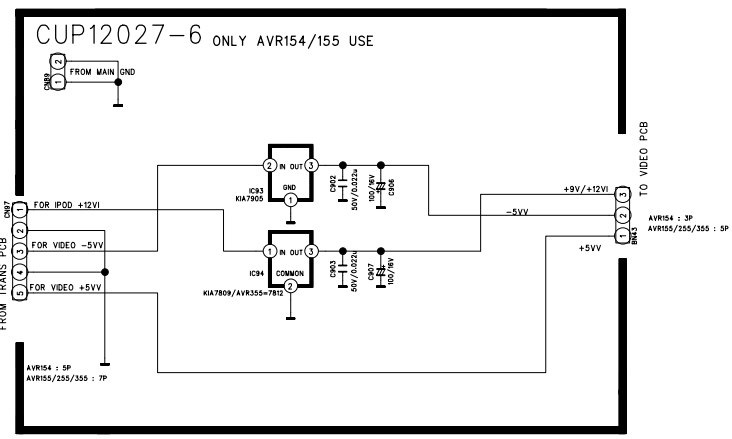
CUP12027-6 ONLY AVR154/155 USE

CN89
2
1
FROM MAIN GND

FROM TRANS PCB
CN97
1 FOR IPOD +12VI
2
3 FOR VIDEO -5VV
4
5 FOR VIDEO +5VV

AVR154 : 5P
AVR155/255/355 : 7P

2 IN OUT 3
GND
1
IC93
KIA7905

C902
50V/0.022u
100/16V
C906

1 IN OUT 3
COMMON
2
IC94
KIA7809/AVR355=7812

C903
50V/0.022u
C907
100/16V

TO VIDEO PCB
+9V/+12VI
-5VV
+5VV
3
2
1
BN43
AVR154 : 3P
AVR155/255/355 : 5P